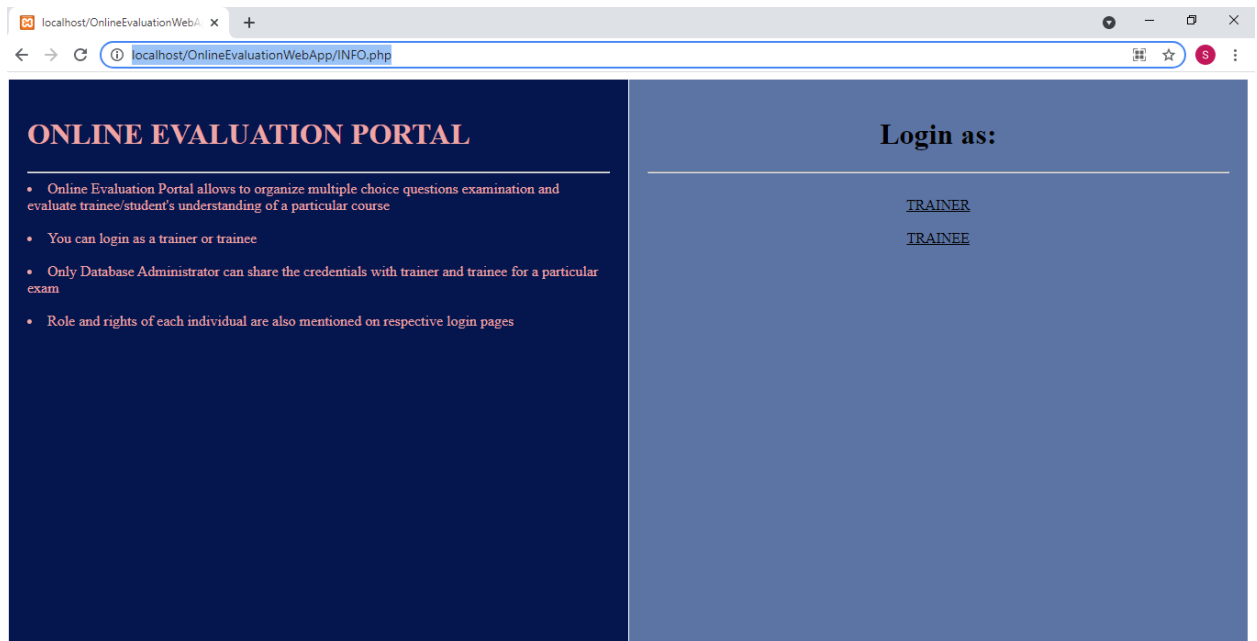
localhost/OnlineEvaluationWebA ×

localhost/OnlineEvaluationWebApp/INFO.php

S

ONLINE EVALUATION PORTAL

• Online Evaluation Portal allows to organize multiple choice questions examination and evaluate trainee/student's understanding of a particular course

• You can login as a trainer or trainee

• Only Database Administrator can share the credentials with trainer and trainee for a particular exam

• Role and rights of each individual are also mentioned on respective login pages

Login as:

TRAINER

TRAINEE